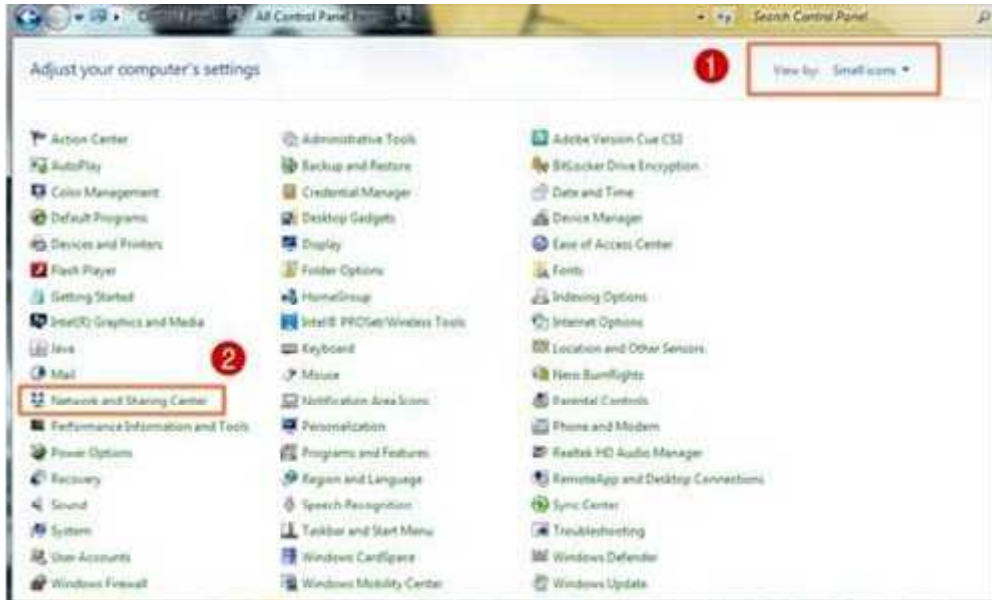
Control Panel ▸ All Control Panel Items ▸

Search Control Panel

Adjust your computer's settings

1

View by: Small icons ▾

Action Center
AutoPlay
Color Management
Default Programs
Devices and Printers
Flash Player
Getting Started
Intel(R) Graphics and Media
Java
Mail
Network and Sharing Center
Performance Information and Tools
Power Options
Recovery
Sound
System
User Accounts
Windows Firewall

2

Administrative Tools
Backup and Restore
Credential Manager
Desktop Gadgets
Display
Folder Options
HomeGroup
Intel® PROSet/Wireless Tools
Keyboard
Mouse
Notification Area Icons
Personalization
Programs and Features
Region and Language
Speech Recognition
Taskbar and Start Menu
Windows CardSpace
Windows Mobility Center

Adobe Version Cue CS3
BitLocker Drive Encryption
Date and Time
Device Manager
Ease of Access Center
Fonts
Indexing Options
Internet Options
Location and Other Sensors
Nero BurnRights
Parental Controls
Phone and Modem
Realtek HD Audio Manager
RemoteApp and Desktop Connections
Sync Center
Troubleshooting
Windows Defender
Windows Update